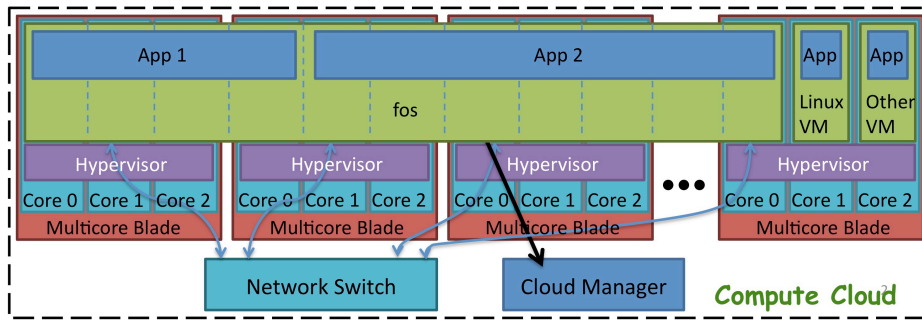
App 1

App 2

App

App

fos

Linux VM

Other VM

Hypervisor

Hypervisor

Hypervisor

Hypervisor

Core 0 Core 1 Core 2

Core 0 Core 1 Core 2

Core 0 Core 1 Core 2

Core 0 Core 1 Core 2

Multicore Blade

Multicore Blade

Multicore Blade

Multicore Blade

Network Switch

Cloud Manager

Compute Cloud